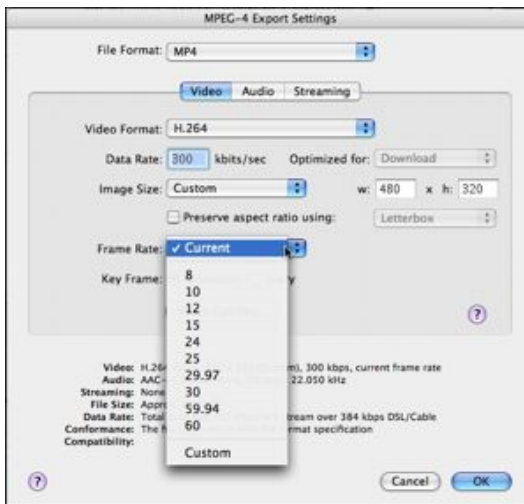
MPEG-4 Export Settings

File Format: MP4

Video Audio Streaming

Video Format: H.264

Data Rate: 300 kbits/sec Optimized for: Download

Image Size: Custom w: 480 x h: 320

Preserve aspect ratio using: Letterbox

Frame Rate: ✓ Current

8
10
12
15
24
25
29.97
30
59.94
60
Custom

Key Frame: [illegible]

?

Video: H.264 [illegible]), 300 kbps, current frame rate
Audio: AAC-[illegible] 22.050 kHz
Streaming: None
File Size: Appr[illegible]
Data Rate: Total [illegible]tream over 384 kbps DSL/Cable
Conformance: The f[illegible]rmat specification
Compatibility:

?

Cancel OK